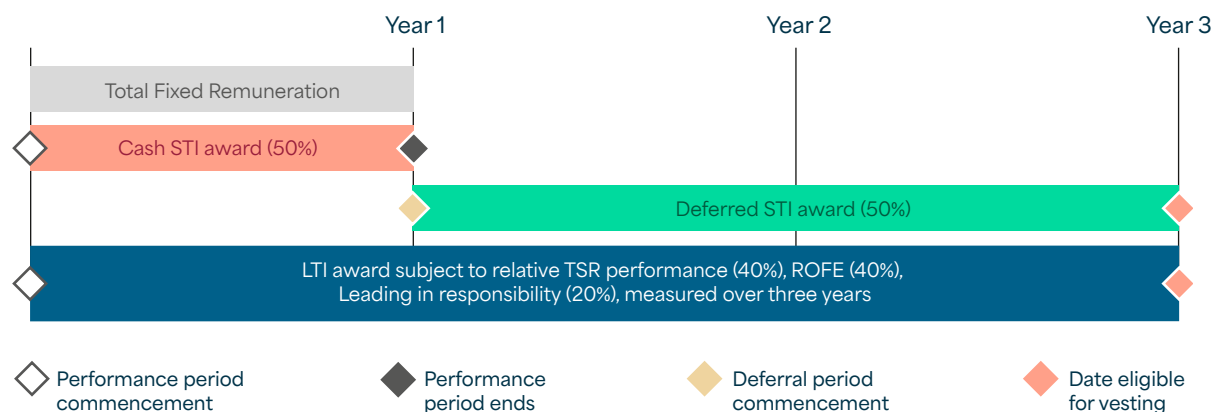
Year 1
Year 2
Year 3

Total Fixed Remuneration

Cash STI award (50%)

Deferred STI award (50%)

LTI award subject to relative TSR performance (40%), ROFE (40%), Leading in responsibility (20%), measured over three years

Performance period commencement

Performance period ends

Deferral period commencement

Date eligible for vesting